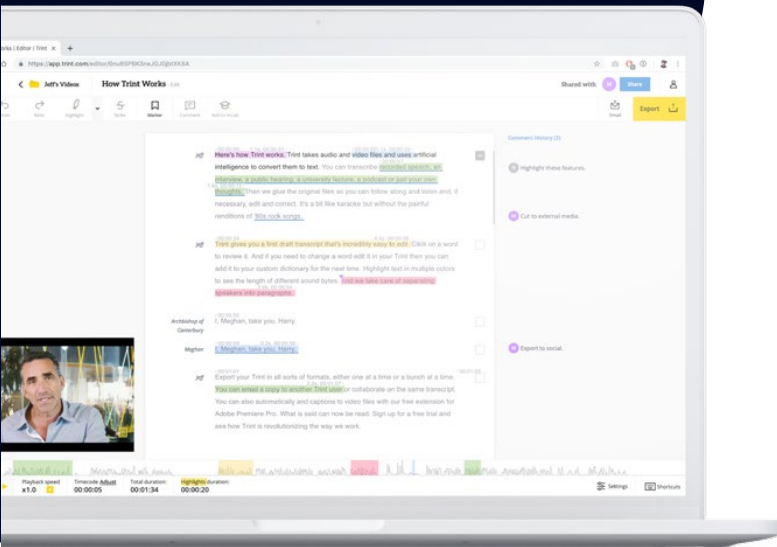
Works | Editor | Trint

https://app.trint.com/editor/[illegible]

Jeff's Videos

How Trint Works

Shared with

Share

Redo

Highlight

Strike

Marker

Comment

Add to Vocab

Email

Export

Comment History (3)

Jeff

Here's how Trint works. Trint takes audio and video files and uses artificial intelligence to convert them to text. You can transcribe recorded speech, an interview, a public hearing, a university lecture, a podcast or just your own thoughts. Then we give the original files so you can follow along and listen and, if necessary, edit and correct. It's a bit like karaoke but without the painful renditions of '80s rock songs.

Highlight these features.

Cut to external media.

Jeff

Trint gives you a first draft transcript that's incredibly easy to edit. Click on a word to review it. And if you need to change a word edit it in your Trint then you can add it to your custom dictionary for the next time. Highlight text in multiple colors to see the length of different sound bytes. And we take care of separating speakers into paragraphs.

Archbishop of Canterbury

I, Meghan, take you, Harry.

Meghan

I, Meghan, take you, Harry.

Export to social.

Jeff

Export your Trint in all sorts of formats, either one at a time or a bunch at a time. You can email a copy to another Trint user or collaborate on the same transcript. You can also automatically add captions to video files with our free extension for Adobe Premiere Pro. What is said can now be read. Sign up for a free trial and see how Trint is revolutionizing the way we work.

Playback speed
x1.0

Timecode Adjust
00:00:05

Total duration:
00:01:34

Highlights duration:
00:00:20

Settings

Shortcuts